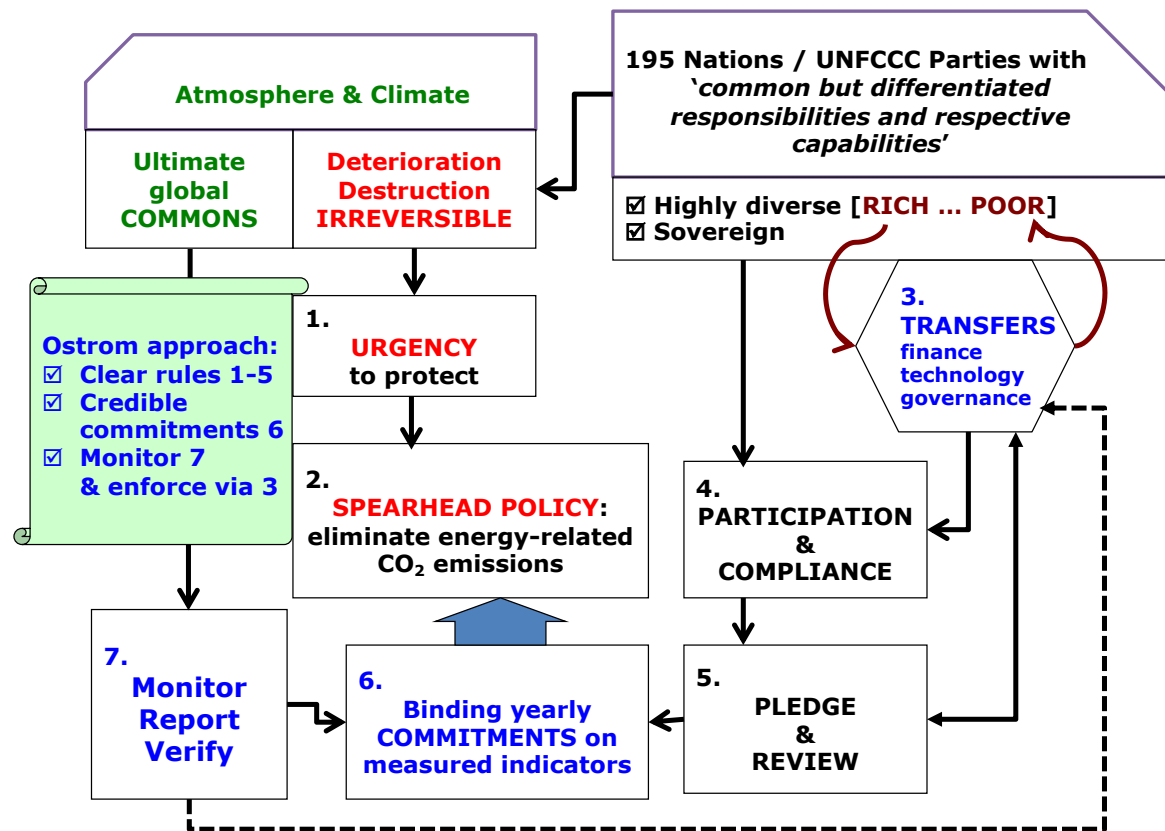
Atmosphere & Climate

Ultimate global COMMONS

Deterioration Destruction IRREVERSIBLE

195 Nations / UNFCCC Parties with '*common but differentiated responsibilities and respective capabilities*'

☑ Highly diverse [RICH … POOR]
☑ Sovereign

Ostrom approach:
☑ Clear rules 1-5
☑ Credible commitments 6
☑ Monitor 7 & enforce via 3

1. URGENCY to protect

3. TRANSFERS finance technology governance

2. SPEARHEAD POLICY: eliminate energy-related $CO_2$ emissions

4. PARTICIPATION & COMPLIANCE

7. Monitor Report Verify

6. Binding yearly COMMITMENTS on measured indicators

5. PLEDGE & REVIEW